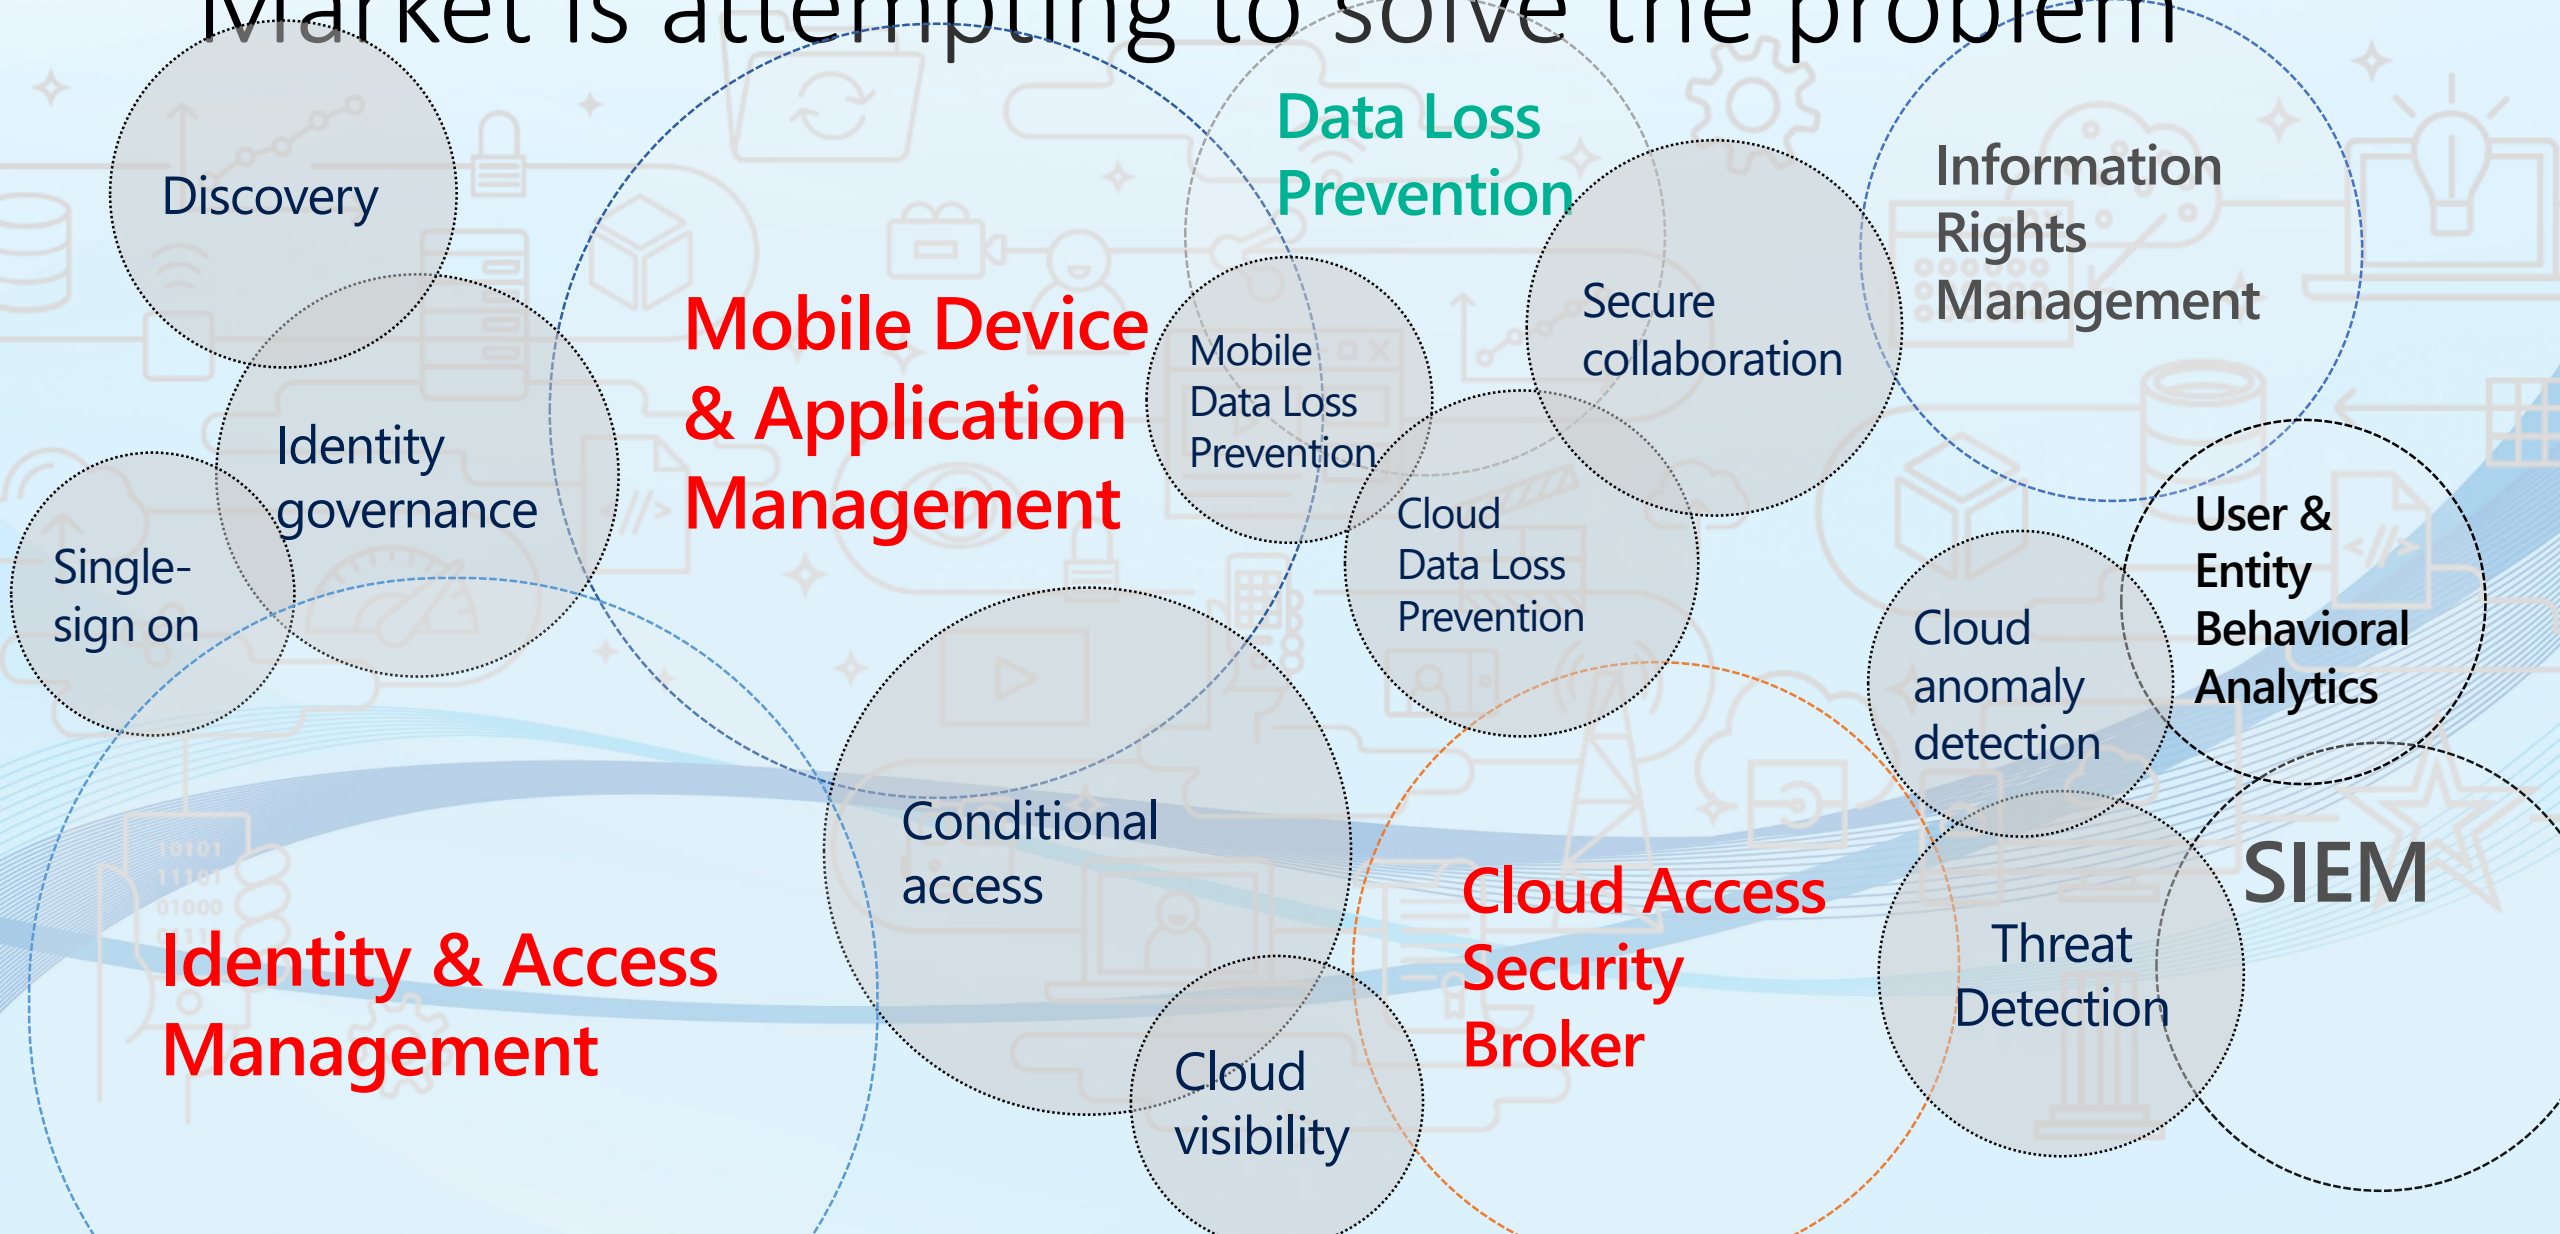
Market is attempting to solve the problem

Discovery

Data Loss Prevention

Information Rights Management

Mobile Device & Application Management

Mobile Data Loss Prevention

Secure collaboration

Identity governance

Single-sign on

Cloud Data Loss Prevention

User & Entity Behavioral Analytics

Cloud anomaly detection

Conditional access

SIEM

Cloud Access Security Broker

Threat Detection

Identity & Access Management

Cloud visibility